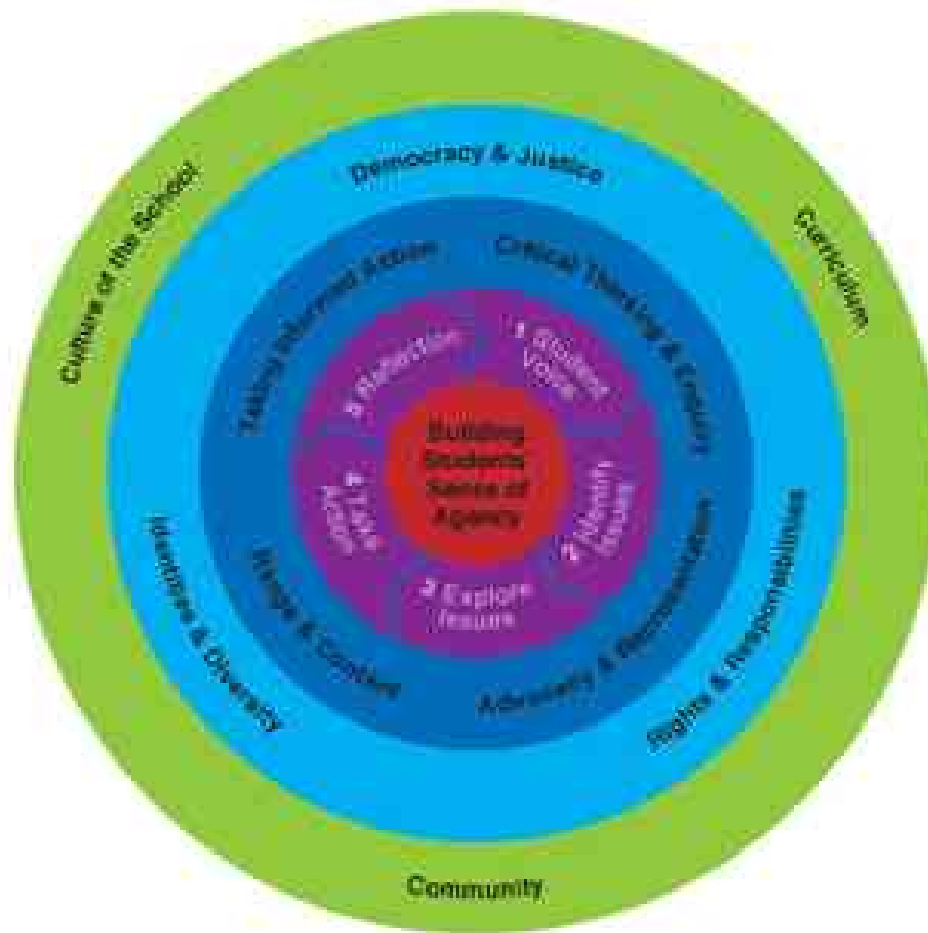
Culture of the School

Democracy & Justice

Curriculum

Taking Informed Action

Critical Thinking & Creativity

5 Reflection

1 Student Voice

Building Students Sense of Agency

4 Take Action

2 Identify Issues

3 Explore Issues

Image & Context

Advocacy & Representation

Identities & Diversity

Rights & Responsibilities

Community